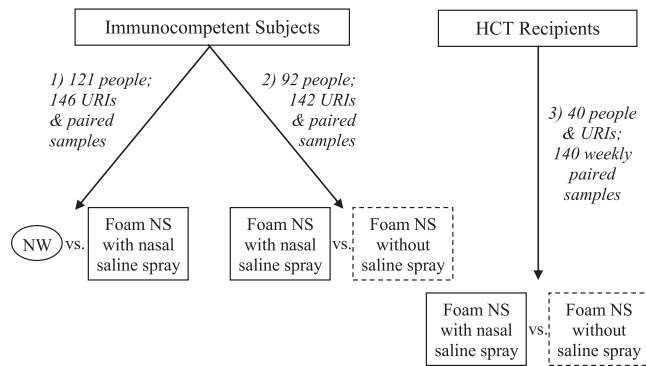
Immunocompetent Subjects

HCT Recipients

1) 121 people; 146 URIs & paired samples

2) 92 people; 142 URIs & paired samples

3) 40 people & URIs; 140 weekly paired samples

NW vs. Foam NS with nasal saline spray

Foam NS with nasal saline spray vs. Foam NS without saline spray

Foam NS with nasal saline spray vs. Foam NS without saline spray